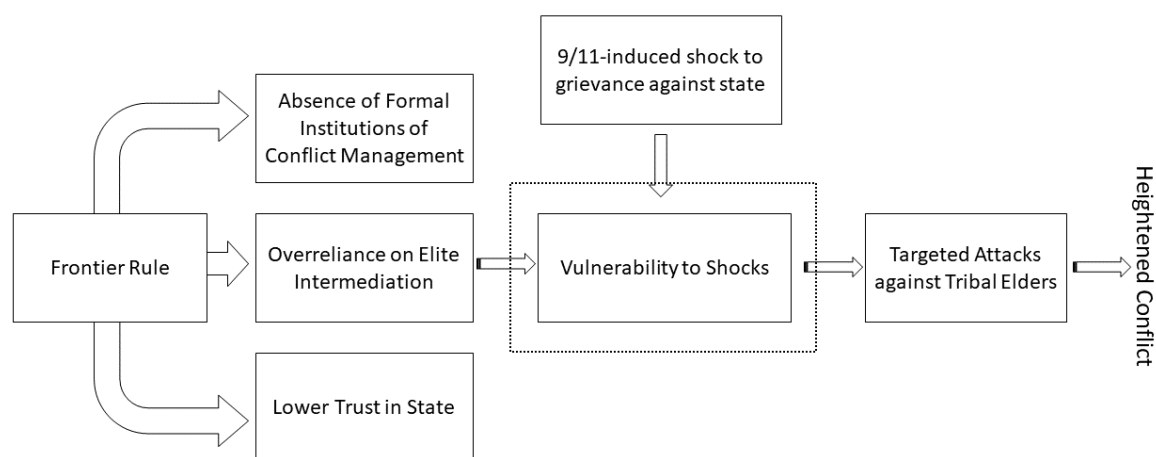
9/11-induced shock to grievance against state

Frontier Rule

Absence of Formal Institutions of Conflict Management

Overreliance on Elite Intermediation

Lower Trust in State

Vulnerability to Shocks

Targeted Attacks against Tribal Elders

Heightened Conflict